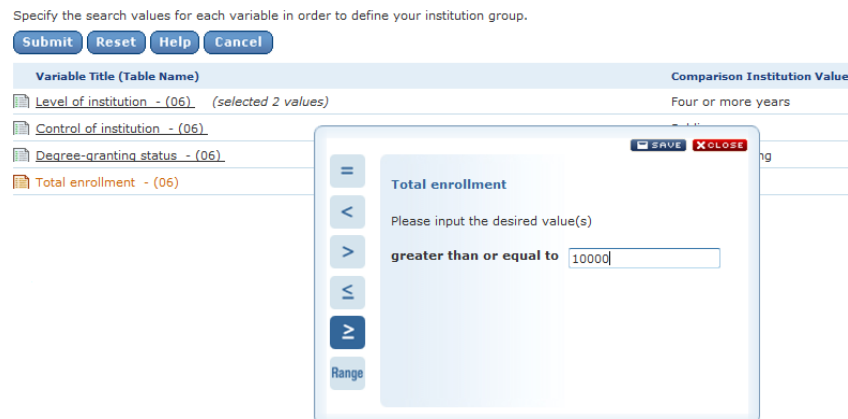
Specify the search values for each variable in order to define your institution group.

Submit Reset Help Cancel

| Variable Title (Table Name) | Comparison Institution Value |
|---|---|
| Level of institution - (06) (selected 2 values) | Four or more years |
| Control of institution - (06) | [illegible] |
| Degree-granting status - (06) | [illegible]ng |
| Total enrollment - (06) | |

SAVE CLOSE

=
<
>
≤
≥
Range

Total enrollment

Please input the desired value(s)

greater than or equal to 10000